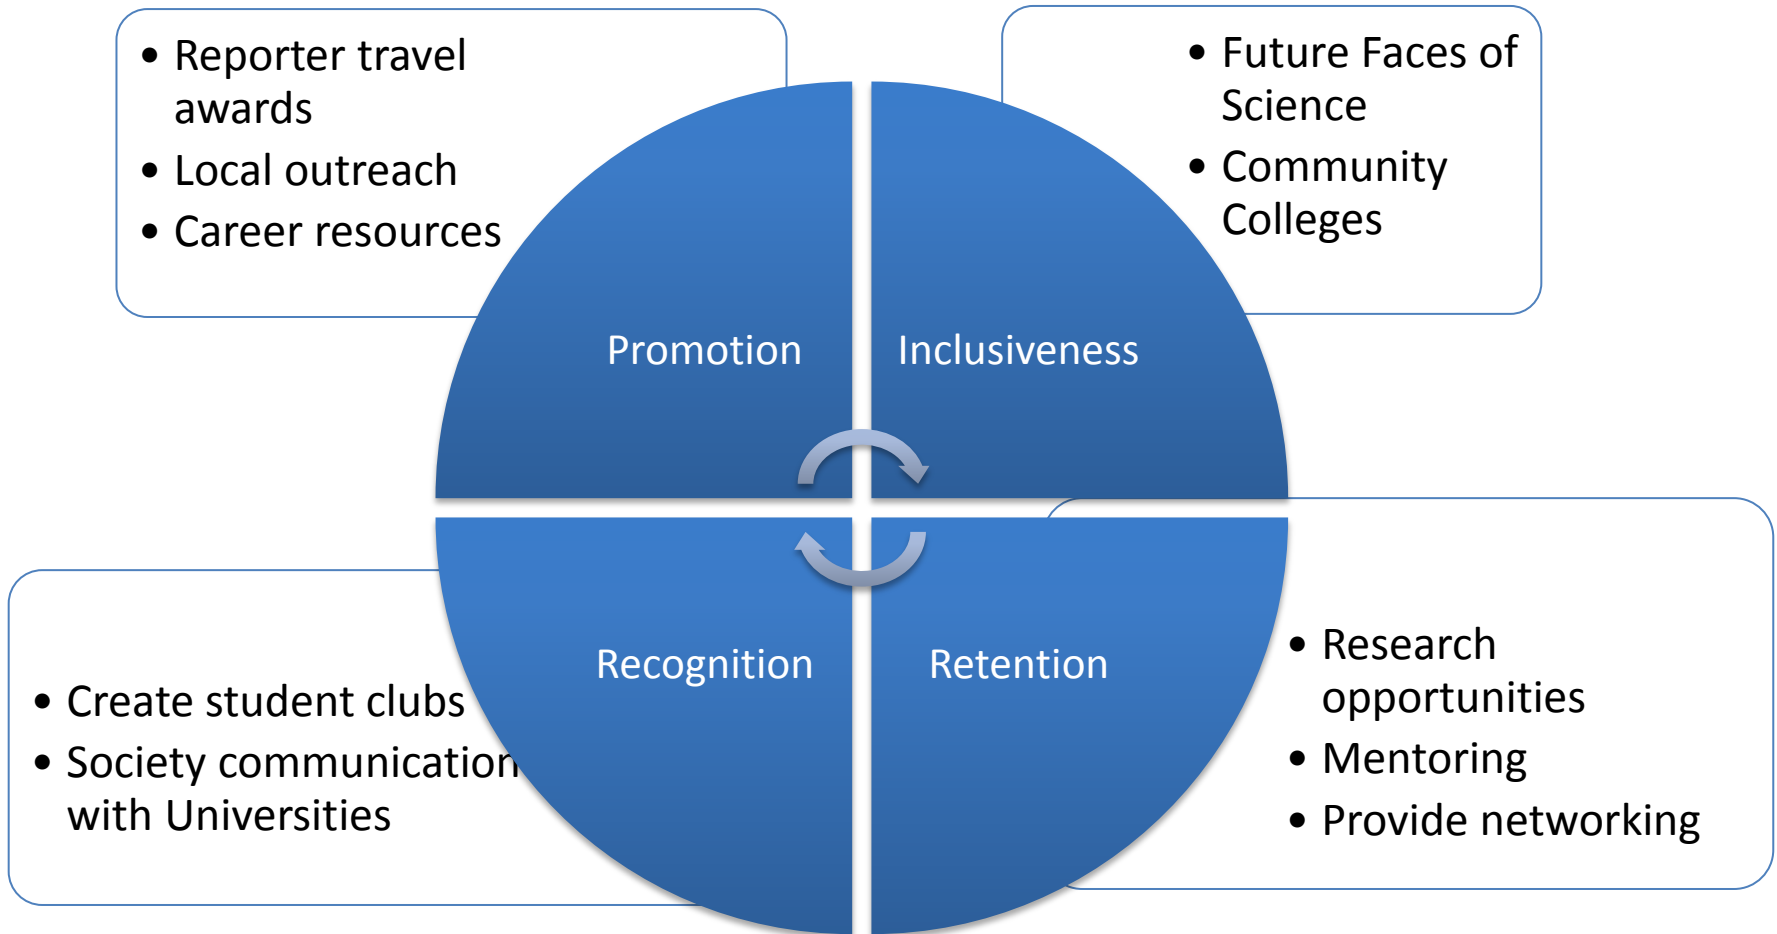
• Reporter travel awards
• Local outreach
• Career resources

• Future Faces of Science
• Community Colleges

Promotion

Inclusiveness

Recognition

Retention

• Create student clubs
• Society communication with Universities

• Research opportunities
• Mentoring
• Provide networking